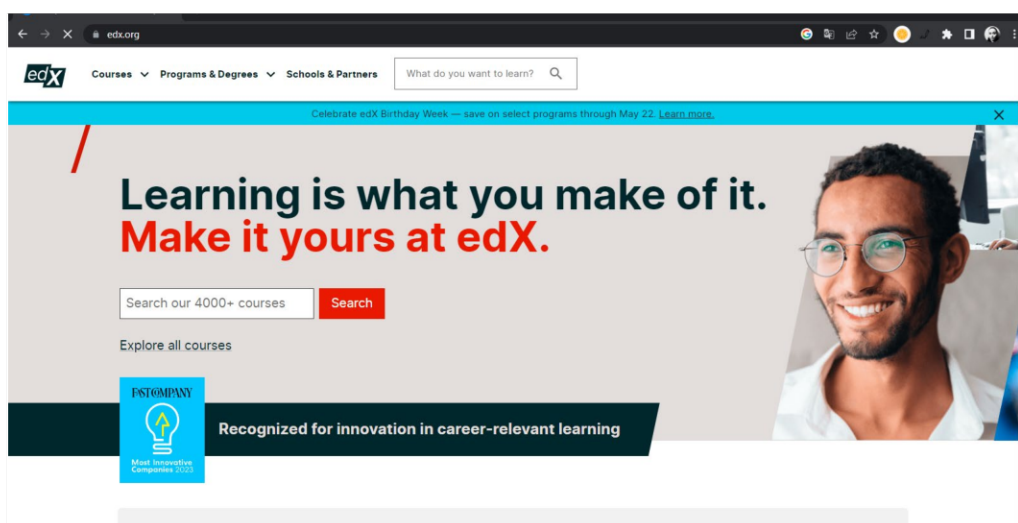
edx.org

edX

Courses Programs & Degrees Schools & Partners

What do you want to learn?

Celebrate edX Birthday Week — save on select programs through May 22. Learn more.

Learning is what you make of it.
Make it yours at edX.

Search our 4000+ courses

Search

Explore all courses

FAST COMPANY

Most Innovative Companies 2023

Recognized for innovation in career-relevant learning